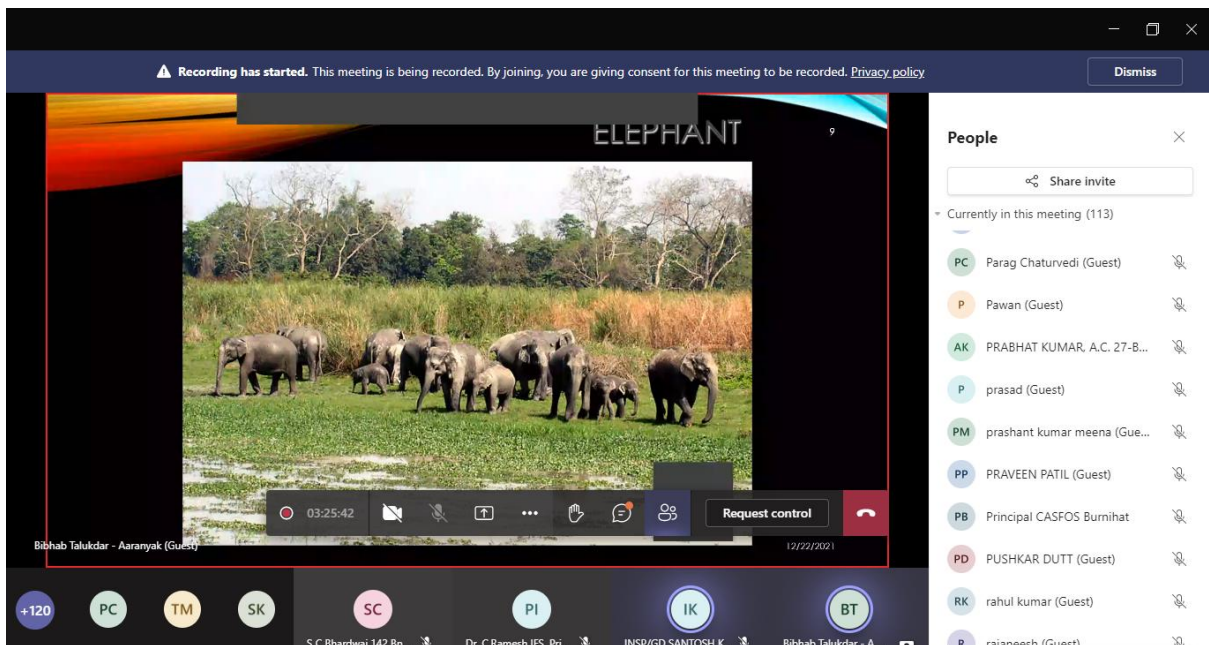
**Recording has started.** This meeting is being recorded. By joining, you are giving consent for this meeting to be recorded. Privacy policy

Dismiss

ELEPHANT

9

Bibhab Talukdar - Aaranyak (Guest)

12/22/2021

03:25:42

Request control

People

Share invite

Currently in this meeting (113)

PC Parag Chaturvedi (Guest)

P Pawan (Guest)

AK PRABHAT KUMAR, A.C. 27-B...

P prasad (Guest)

PM prashant kumar meena (Gue...

PP PRAVEEN PATIL (Guest)

PB Principal CASFOS Burnihat

PD PUSHKAR DUTT (Guest)

RK rahul kumar (Guest)

R rajaneesh (Guest)

+120 PC TM SK

SC S.C.Bhardwaj 142 Bn

PI Dr. C.Ramesh IFS, Pri

IK INSP/GD SANTOSH K

BT Bibhab Talukdar - A